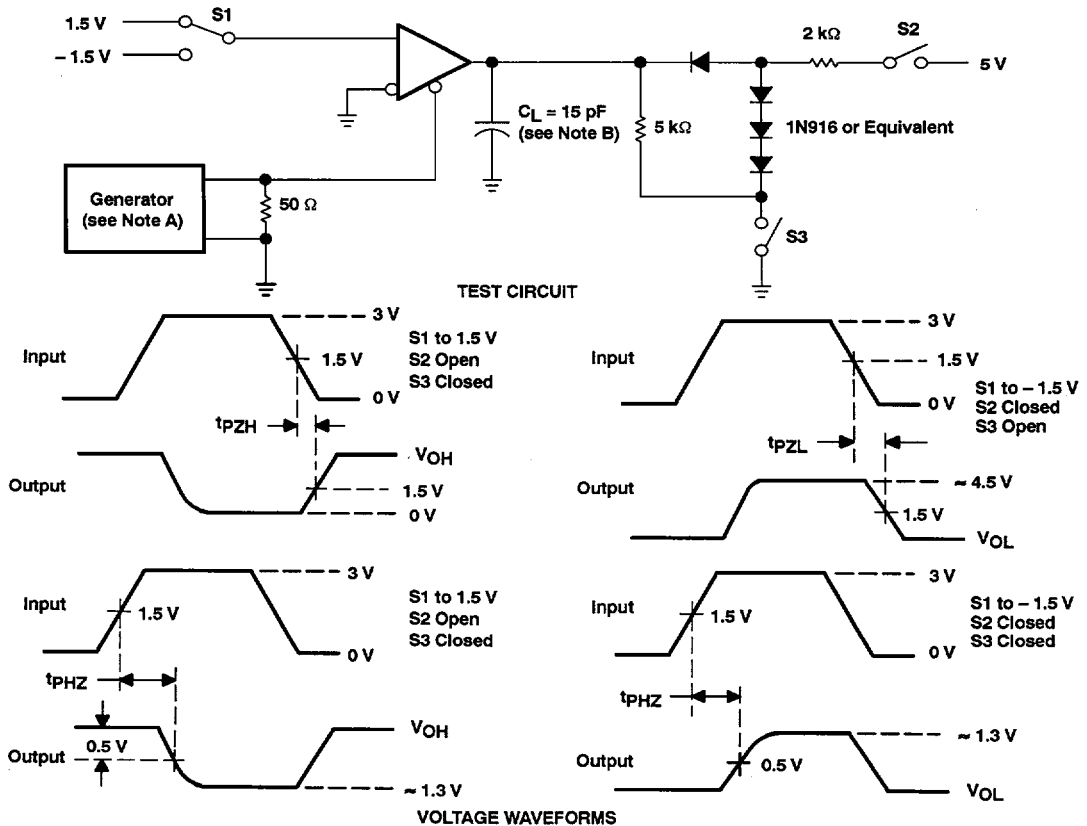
1.5 V
S1
– 1.5 V
2 kΩ
S2
5 V
$C_L$ = 15 pF (see Note B)
5 kΩ
1N916 or Equivalent
Generator (see Note A)
50 Ω
S3
TEST CIRCUIT

Input
3 V
1.5 V
0 V
S1 to 1.5 V
S2 Open
S3 Closed
$t_{PZH}$
Output
$V_{OH}$
1.5 V
0 V

Input
3 V
1.5 V
0 V
S1 to – 1.5 V
S2 Closed
S3 Open
$t_{PZL}$
Output
≈ 4.5 V
1.5 V
$V_{OL}$

Input
3 V
1.5 V
0 V
S1 to 1.5 V
S2 Open
S3 Closed
$t_{PHZ}$
Output
0.5 V
$V_{OH}$
≈ 1.3 V

Input
3 V
1.5 V
0 V
S1 to – 1.5 V
S2 Closed
S3 Closed
$t_{PHZ}$
Output
≈ 1.3 V
0.5 V
$V_{OL}$

VOLTAGE WAVEFORMS